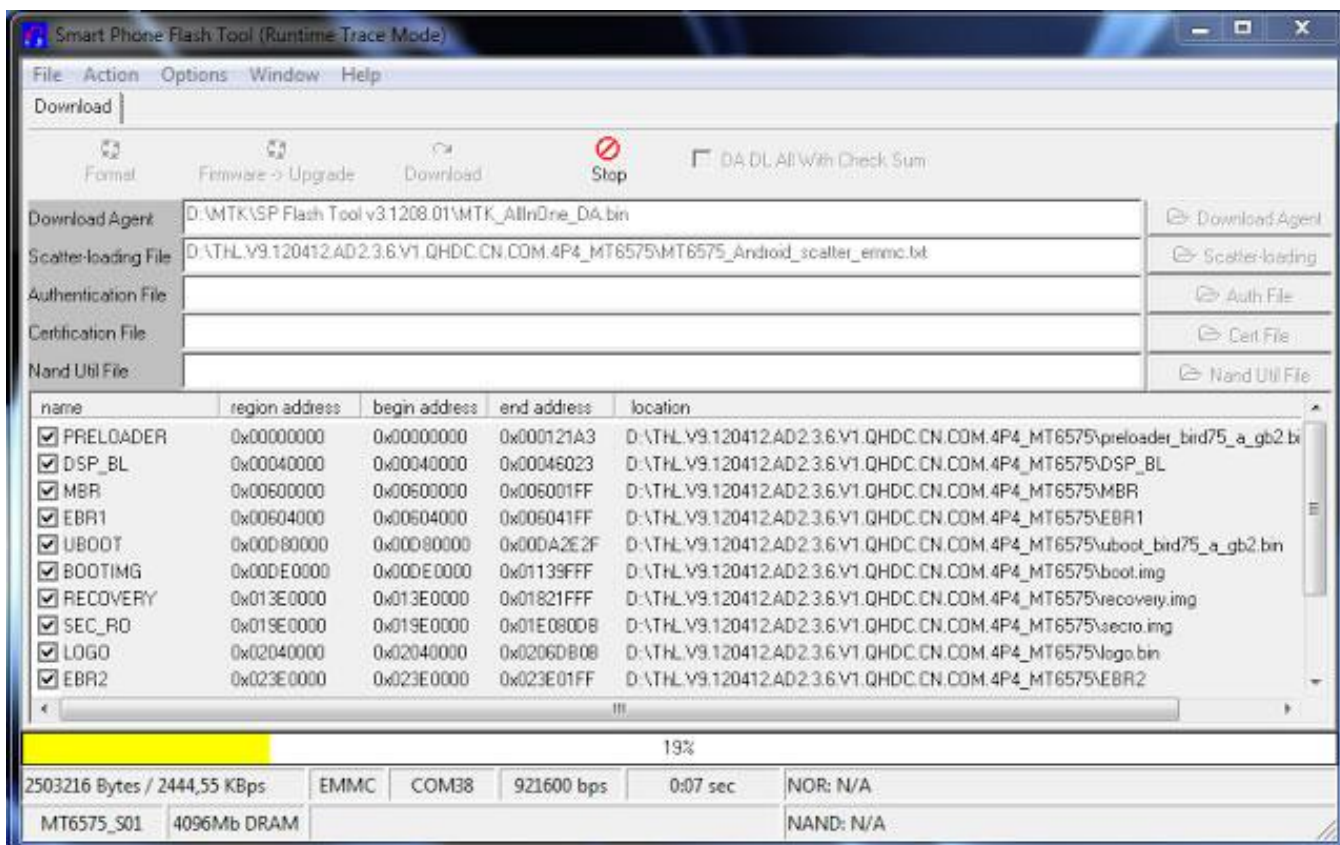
Smart Phone Flash Tool (Runtime Trace Mode)

File Action Options Window Help

Download

Format Firmware -> Upgrade Download Stop DA DL All With Check Sum

Download Agent D:\MTK\SP Flash Tool v3.1208.01\MTK_AllInOne_DA.bin Download Agent

Scatter-loading File D:\THL.V9.120412.AD2.3.6.V1.QHDC.CN.COM.4P4_MT6575\MT6575_Android_scatter_emmc.txt Scatter-loading

Authentication File Auth File

Certification File Cert File

Nand Util File Nand Util File

| name | region address | begin address | end address | location |
|---|---|---|---|---|
| PRELOADER | 0x00000000 | 0x00000000 | 0x000121A3 | D:\THL.V9.120412.AD2.3.6.V1.QHDC.CN.COM.4P4_MT6575\preloader_bird75_a_gb2.bi |
| DSP_BL | 0x00040000 | 0x00040000 | 0x00046023 | D:\THL.V9.120412.AD2.3.6.V1.QHDC.CN.COM.4P4_MT6575\DSP_BL |
| MBR | 0x00600000 | 0x00600000 | 0x006001FF | D:\THL.V9.120412.AD2.3.6.V1.QHDC.CN.COM.4P4_MT6575\MBR |
| EBR1 | 0x00604000 | 0x00604000 | 0x006041FF | D:\THL.V9.120412.AD2.3.6.V1.QHDC.CN.COM.4P4_MT6575\EBR1 |
| UBOOT | 0x00D80000 | 0x00D80000 | 0x00DA2E2F | D:\THL.V9.120412.AD2.3.6.V1.QHDC.CN.COM.4P4_MT6575\uboot_bird75_a_gb2.bin |
| BOOTIMG | 0x00DE0000 | 0x00DE0000 | 0x01139FFF | D:\THL.V9.120412.AD2.3.6.V1.QHDC.CN.COM.4P4_MT6575\boot.img |
| RECOVERY | 0x013E0000 | 0x013E0000 | 0x01821FFF | D:\THL.V9.120412.AD2.3.6.V1.QHDC.CN.COM.4P4_MT6575\recovery.img |
| SEC_RO | 0x019E0000 | 0x019E0000 | 0x01E080DB | D:\THL.V9.120412.AD2.3.6.V1.QHDC.CN.COM.4P4_MT6575\secro.img |
| LOGO | 0x02040000 | 0x02040000 | 0x0206DB08 | D:\THL.V9.120412.AD2.3.6.V1.QHDC.CN.COM.4P4_MT6575\logo.bin |
| EBR2 | 0x023E0000 | 0x023E0000 | 0x023E01FF | D:\THL.V9.120412.AD2.3.6.V1.QHDC.CN.COM.4P4_MT6575\EBR2 |

19%

2503216 Bytes / 2444,55 KBps EMMC COM38 921600 bps 0:07 sec NOR: N/A

MT6575_S01 4096Mb DRAM NAND: N/A